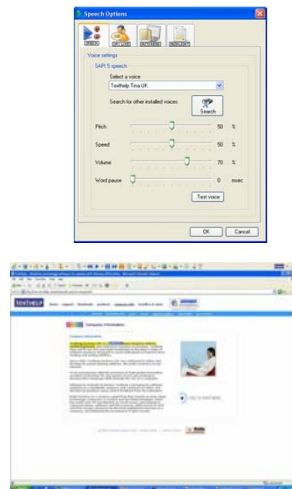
Speech Options

Voice settings

SAPI 5 speech

Select a voice

Texthelp Tina UK

Search for other installed voices

Search

Pitch

50 %

Speed

50 %

Volume

70 %

Word pause

0 msec

Test voice

OK

Cancel

TEXTHELP

Company Information

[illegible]